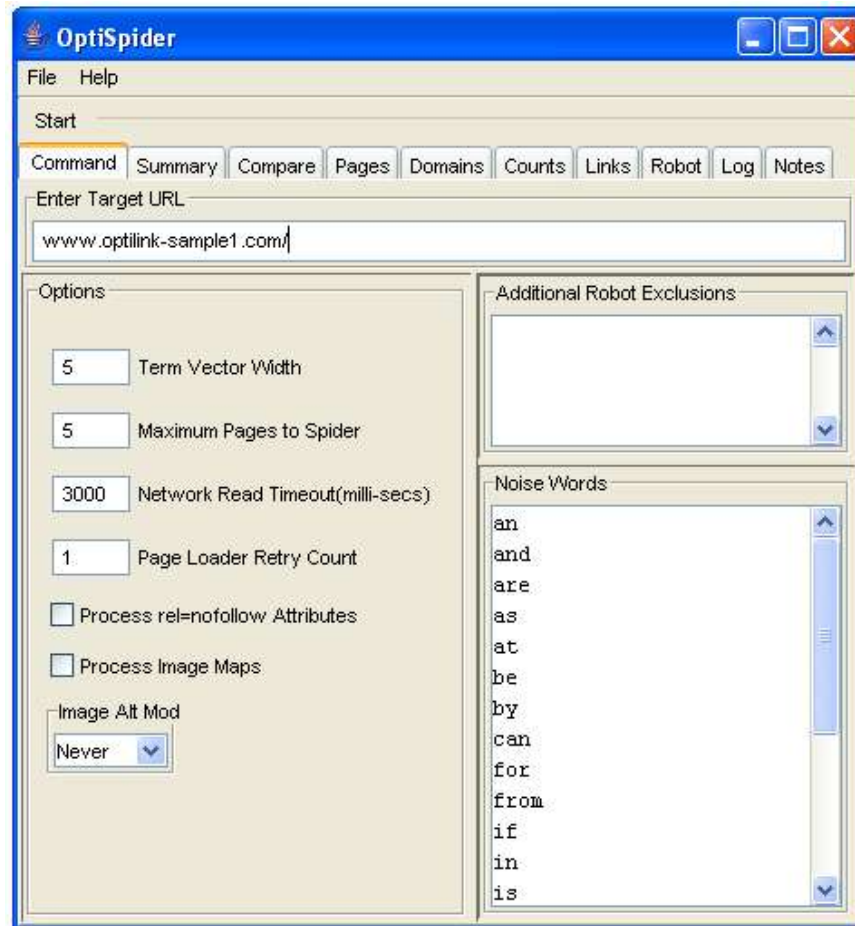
OptiSpider

File Help

Start

Command | Summary | Compare | Pages | Domains | Counts | Links | Robot | Log | Notes

Enter Target URL

www.optilink-sample1.com/

Options

5 Term Vector Width

5 Maximum Pages to Spider

3000 Network Read Timeout(milli-secs)

1 Page Loader Retry Count

Process rel=nofollow Attributes

Process Image Maps

Image Alt Mod

Never

Additional Robot Exclusions

Noise Words

an
and
are
as
at
be
by
can
for
from
if
in
is